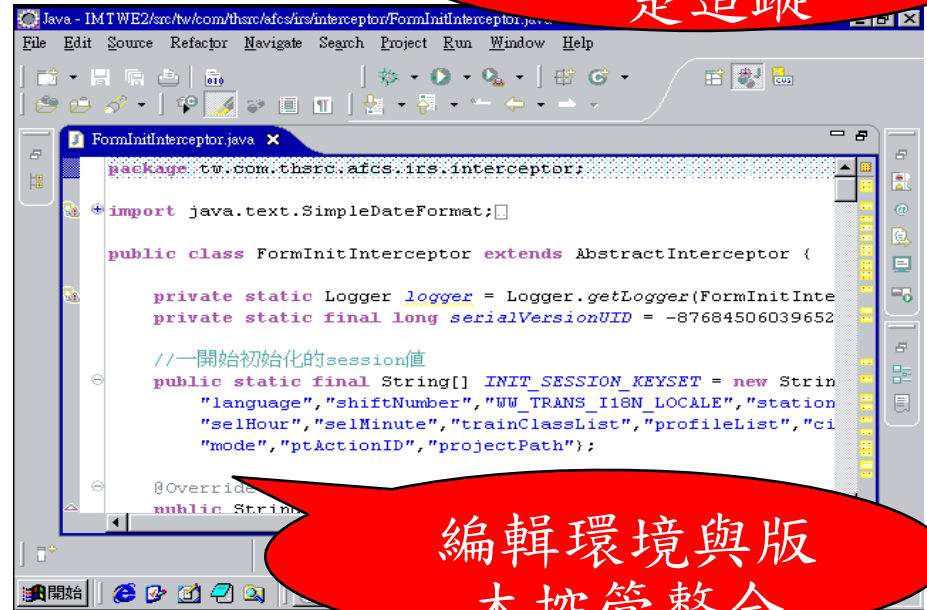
Java - IMTWE2/src/tw/com/thsrc/afcs/irs/interceptor/FormInitInterceptor.java

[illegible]

File Edit Source Refactor Navigate Search Project Run Window Help

FormInitInterceptor.java

package tw.com.thsrc.afcs.irs.interceptor;

import java.text.SimpleDateFormat;

public class FormInitInterceptor extends AbstractInterceptor {

private static Logger logger = Logger.getLogger(FormInitInte

private static final long serialVersionUID = -87684506039652

//一開始初始化的session值

public static final String[] INIT_SESSION_KEYSET = new Strin

"language","shiftNumber","WW_TRANS_I18N_LOCALE","station

"selHour","selMinute","trainClassList","profileList","ci

"mode","ptActionID","projectPath"};

@Override

public String

編輯環境與版

本控管整合

開始